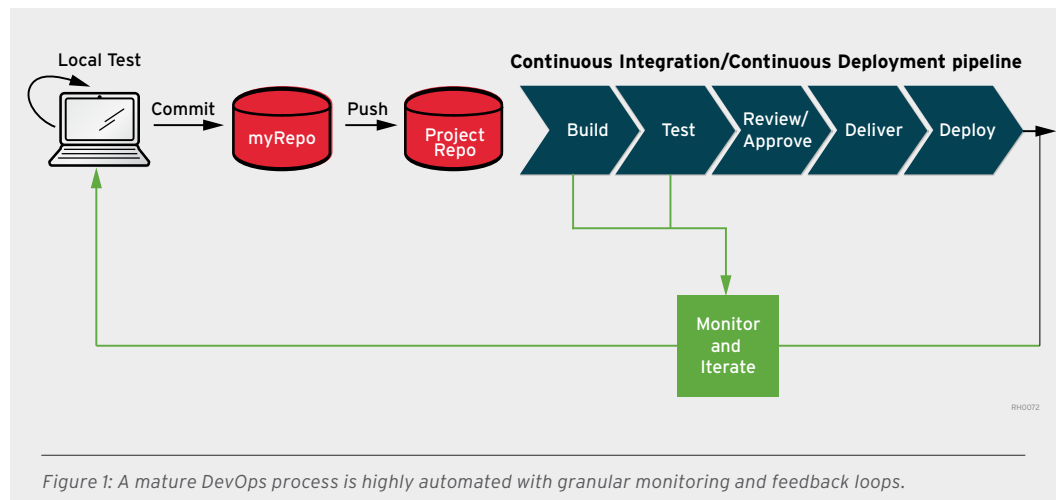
Local Test

Commit

myRepo

Push

Project Repo

Continuous Integration/Continuous Deployment pipeline

Build

Test

Review/ Approve

Deliver

Deploy

Monitor and Iterate

RH0072

Figure 1: A mature DevOps process is highly automated with granular monitoring and feedback loops.